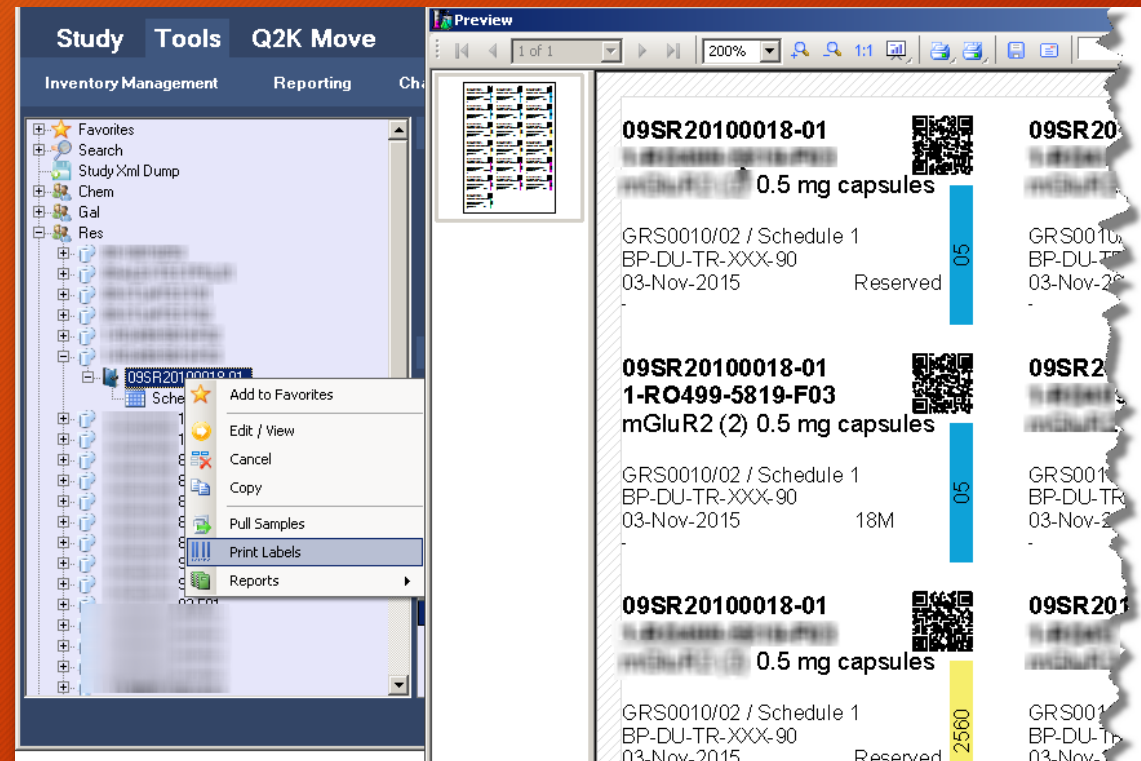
Study Tools Q2K Move

Inventory Management Reporting Cha

Favorites
Search
Study Xml Dump
Chem
Gal
Res
09SR20100018-01
Sche

Add to Favorites
Edit / View
Cancel
Copy
Pull Samples
Print Labels
Reports

Preview

1 of 1 200% 1:1

09SR20100018-01
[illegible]
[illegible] 0.5 mg capsules
GRS0010/02 / Schedule 1
BP-DU-TR-XXX-90
03-Nov-2015 Reserved
-
05

09SR20100018-01
1-RO499-5819-F03
mGluR2 (2) 0.5 mg capsules
GRS0010/02 / Schedule 1
BP-DU-TR-XXX-90
03-Nov-2015 18M
-
05

09SR20100018-01
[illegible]
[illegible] 0.5 mg capsules
GRS0010/02 / Schedule 1
BP-DU-TR-XXX-90
03-Nov-2015 Reserved
2560

09SR20
GRS0010
BP-DU-TR
03-Nov-20
-

09SR2
GRS001
BP-DU-TR
03-Nov-2
-

09SR201
GRS001
BP-DU-TR
03-Nov-